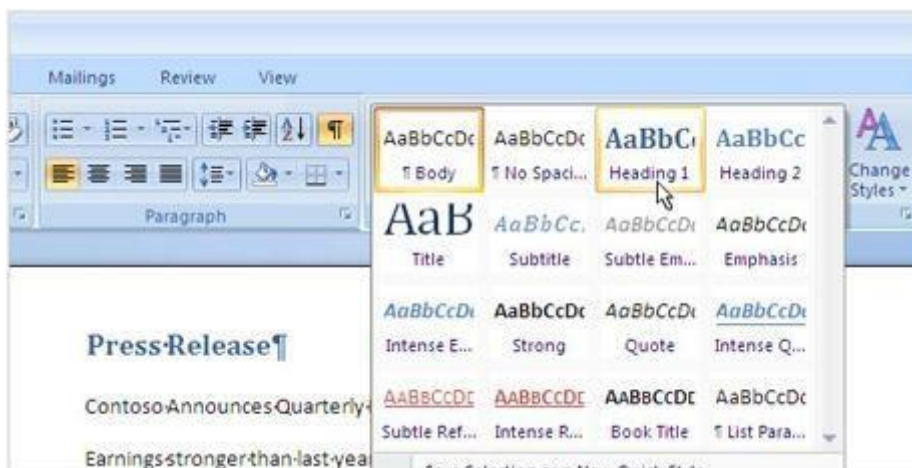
Mailings Review View

Paragraph

AaBbCcDc
¶ Body

AaBbCcDc
¶ No Spaci...

AaBbC
Heading 1

AaBbCc
Heading 2

AaB
Title

AaBbCc.
Subtitle

AaBbCcDc
Subtle Em...

AaBbCcDc
Emphasis

AaBbCcDc
Intense E...

AaBbCcDc
Strong

AaBbCcDc
Quote

AaBbCcDc
Intense Q...

AABBCCDC
Subtle Ref...

AABBCCDC
Intense R...

AABBCCDC
Book Title

AaBbCcDc
¶ List Para...

Change Styles

Press·Release¶

Contoso·Announces·Quarterly·

Earnings·stronger·than·last·yea